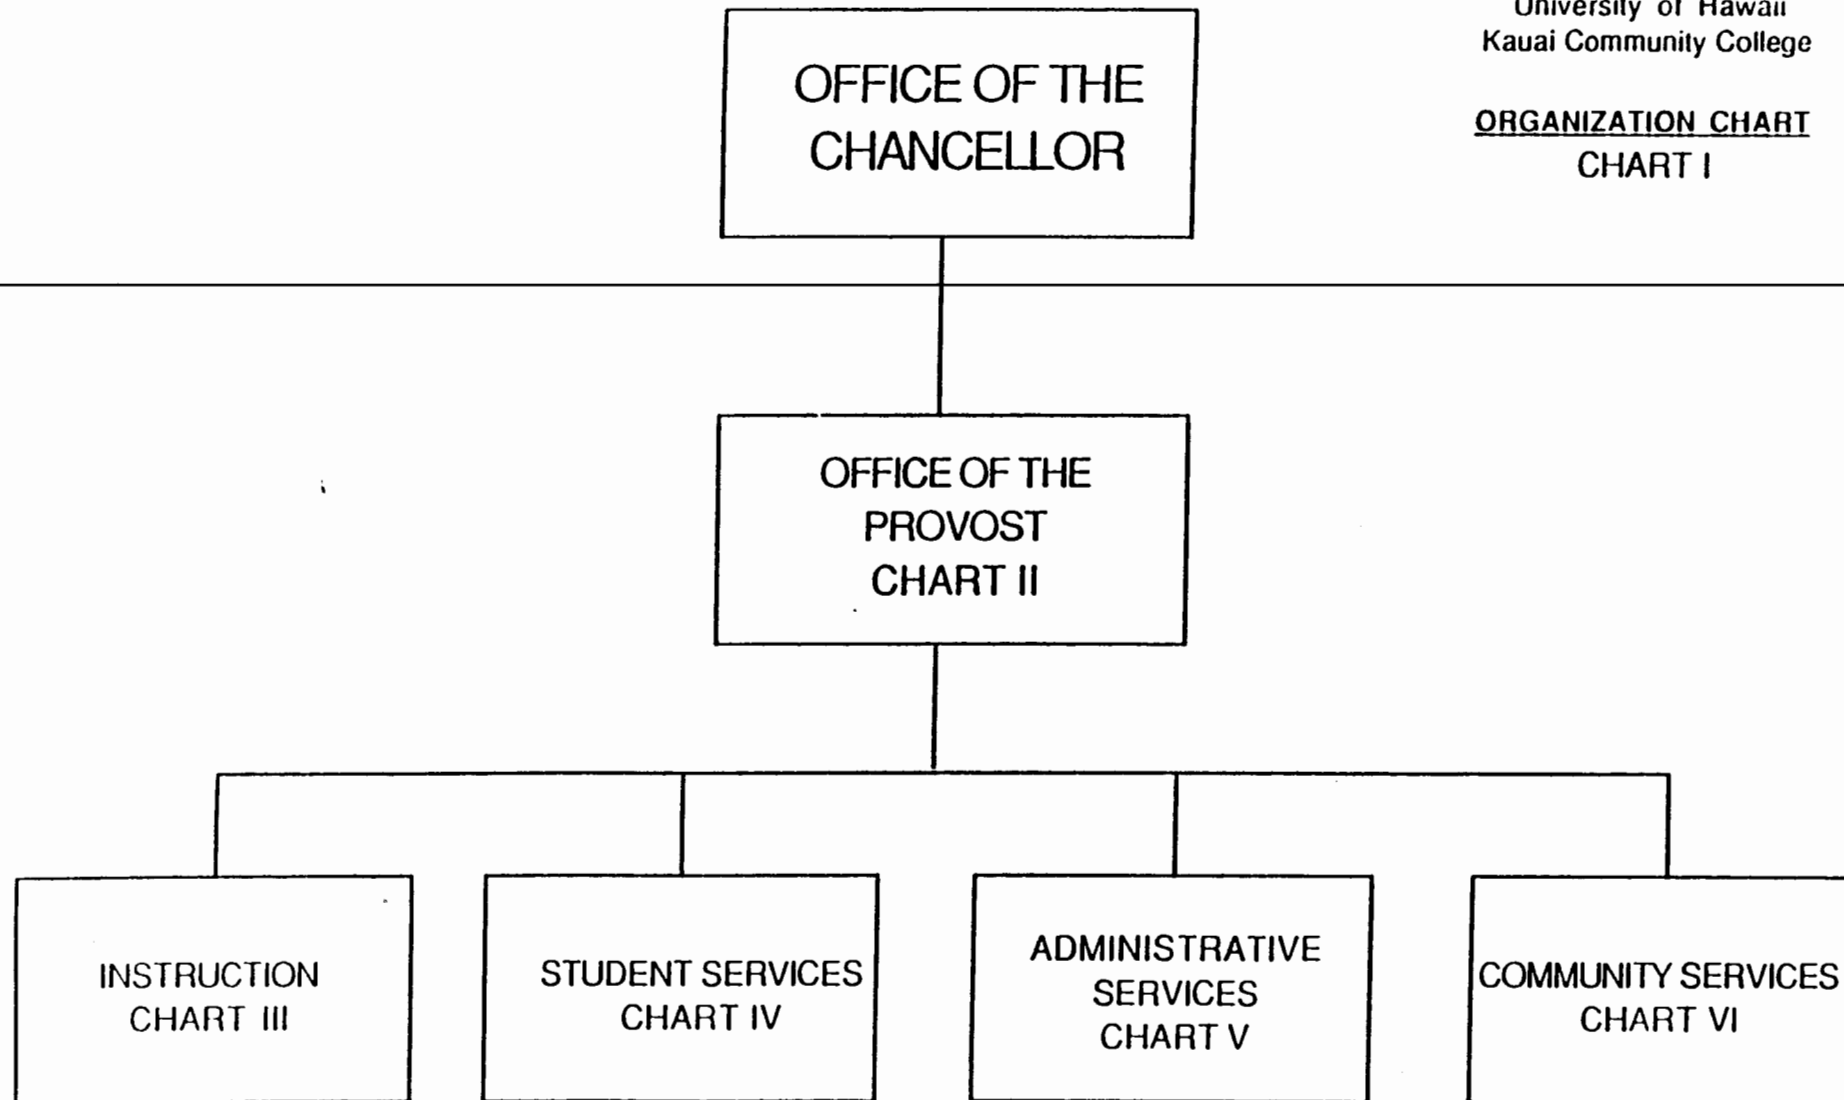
University of Hawaii
Kauai Community College

ORGANIZATION CHART
CHART I

OFFICE OF THE CHANCELLOR

OFFICE OF THE PROVOST
CHART II

INSTRUCTION
CHART III

STUDENT SERVICES
CHART IV

ADMINISTRATIVE SERVICES
CHART V

COMMUNITY SERVICES
CHART VI